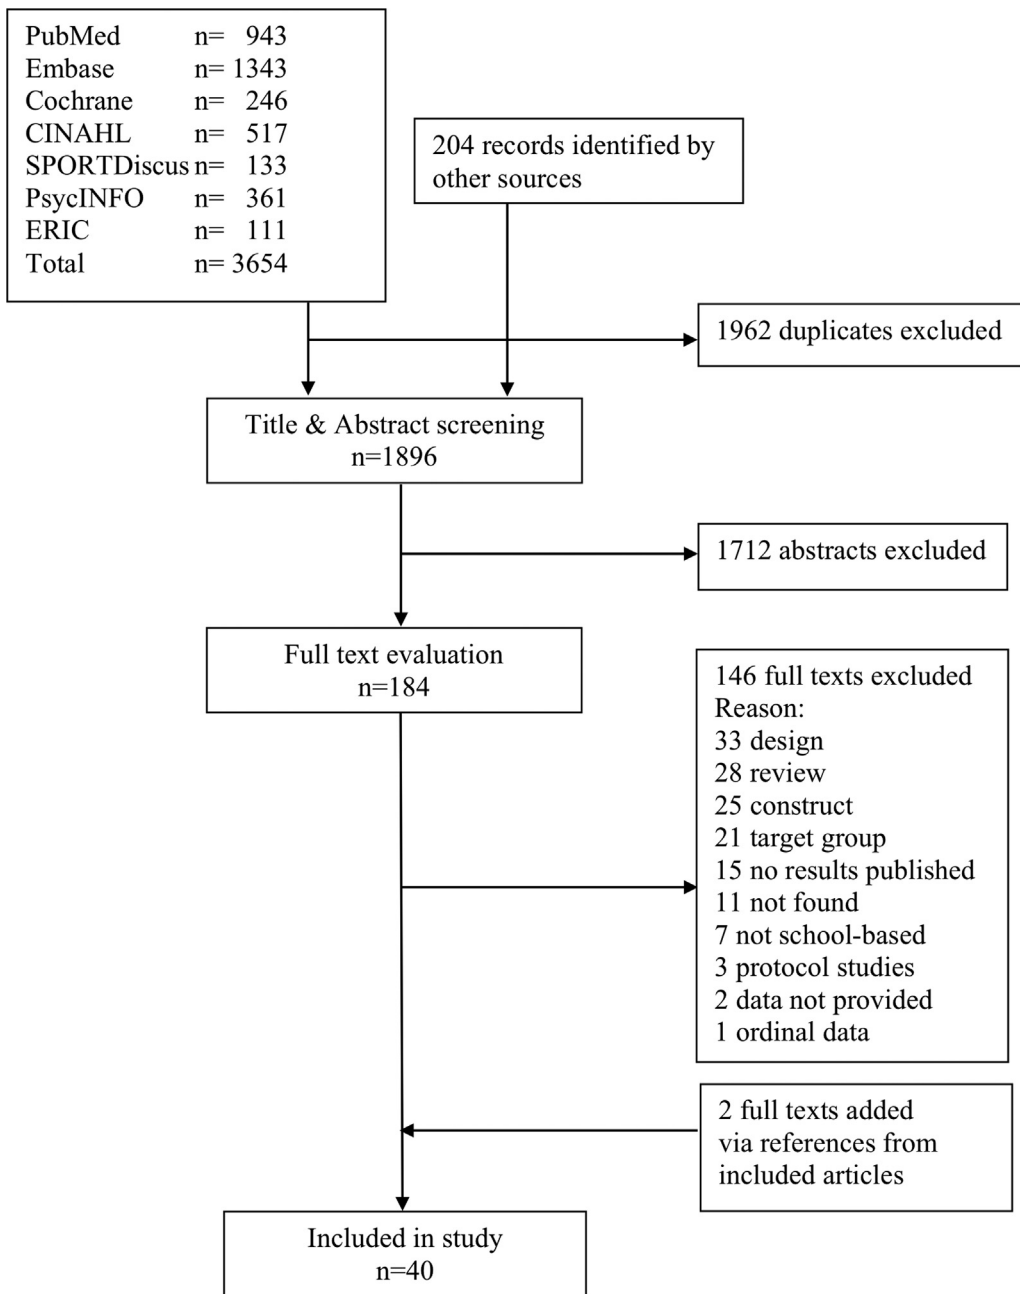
PubMed n= 943
Embase n= 1343
Cochrane n= 246
CINAHL n= 517
SPORTDiscus n= 133
PsycINFO n= 361
ERIC n= 111
Total n= 3654

204 records identified by other sources

1962 duplicates excluded

Title & Abstract screening
n=1896

1712 abstracts excluded

Full text evaluation
n=184

146 full texts excluded
Reason:
33 design
28 review
25 construct
21 target group
15 no results published
11 not found
7 not school-based
3 protocol studies
2 data not provided
1 ordinal data

2 full texts added via references from included articles

Included in study
n=40